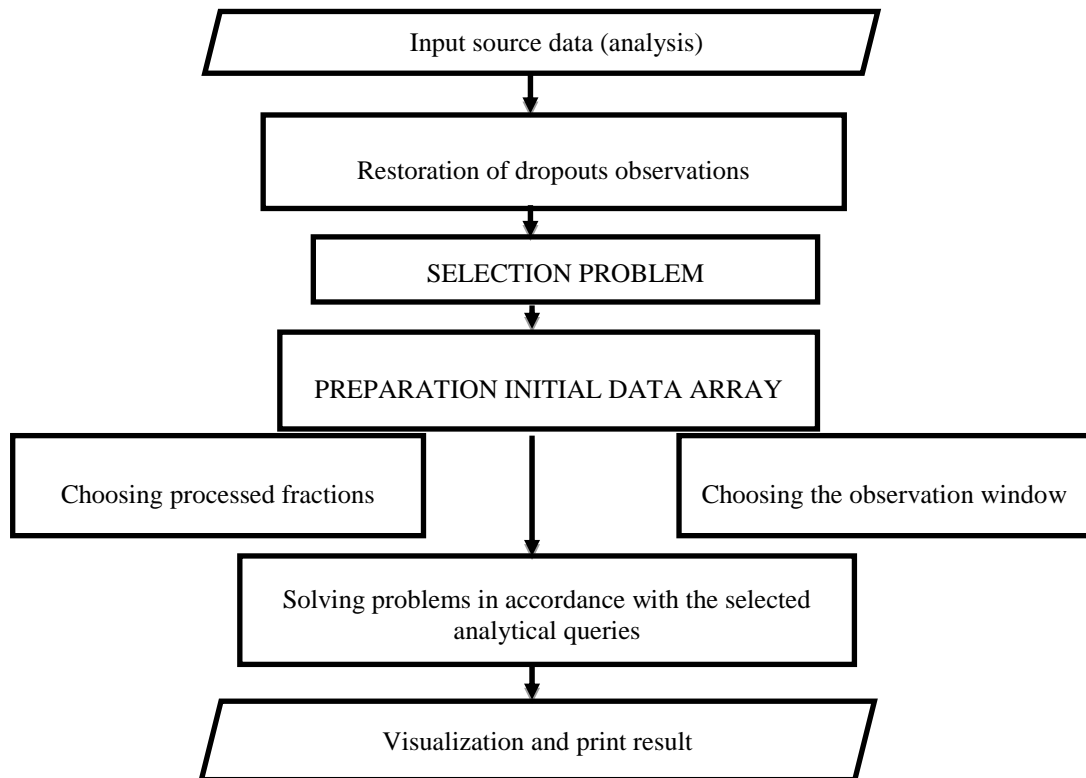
Input source data (analysis)

Restoration of dropouts observations

SELECTION PROBLEM

PREPARATION INITIAL DATA ARRAY

Choosing processed fractions

Choosing the observation window

Solving problems in accordance with the selected analytical queries

Visualization and print result